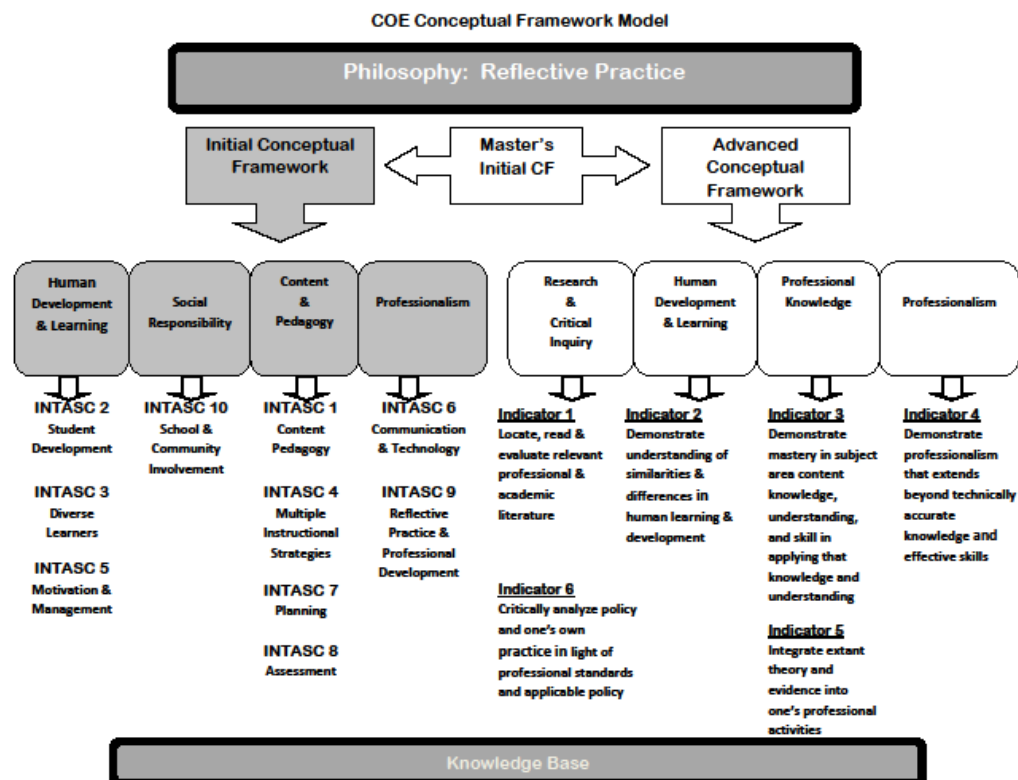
COE Conceptual Framework Model

Philosophy: Reflective Practice

Initial Conceptual Framework

Master's Initial CF

Advanced Conceptual Framework

Human Development & Learning

Social Responsibility

Content & Pedagogy

Professionalism

Research & Critical Inquiry

Human Development & Learning

Professional Knowledge

Professionalism

INTASC 2
Student Development

INTASC 3
Diverse Learners

INTASC 5
Motivation & Management

INTASC 10
School & Community Involvement

INTASC 1
Content Pedagogy

INTASC 4
Multiple Instructional Strategies

INTASC 7
Planning

INTASC 8
Assessment

INTASC 6
Communication & Technology

INTASC 9
Reflective Practice & Professional Development

Indicator 1
Locate, read & evaluate relevant professional & academic literature

Indicator 6
Critically analyze policy and one's own practice in light of professional standards and applicable policy

Indicator 2
Demonstrate understanding of similarities & differences in human learning & development

Indicator 3
Demonstrate mastery in subject area content knowledge, understanding, and skill in applying that knowledge and understanding

Indicator 5
Integrate extant theory and evidence into one's professional activities

Indicator 4
Demonstrate professionalism that extends beyond technically accurate knowledge and effective skills

Knowledge Base